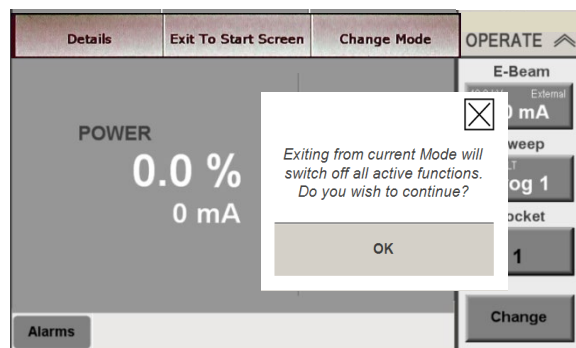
Details
Exit To Start Screen
Change Mode
OPERATE

POWER
0.0 %
0 mA

E-Beam
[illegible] External
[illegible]0 mA
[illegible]weep
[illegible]LT
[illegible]og 1
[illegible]ocket
1
Change

Exiting from current Mode will switch off all active functions. Do you wish to continue?

OK

Alarms